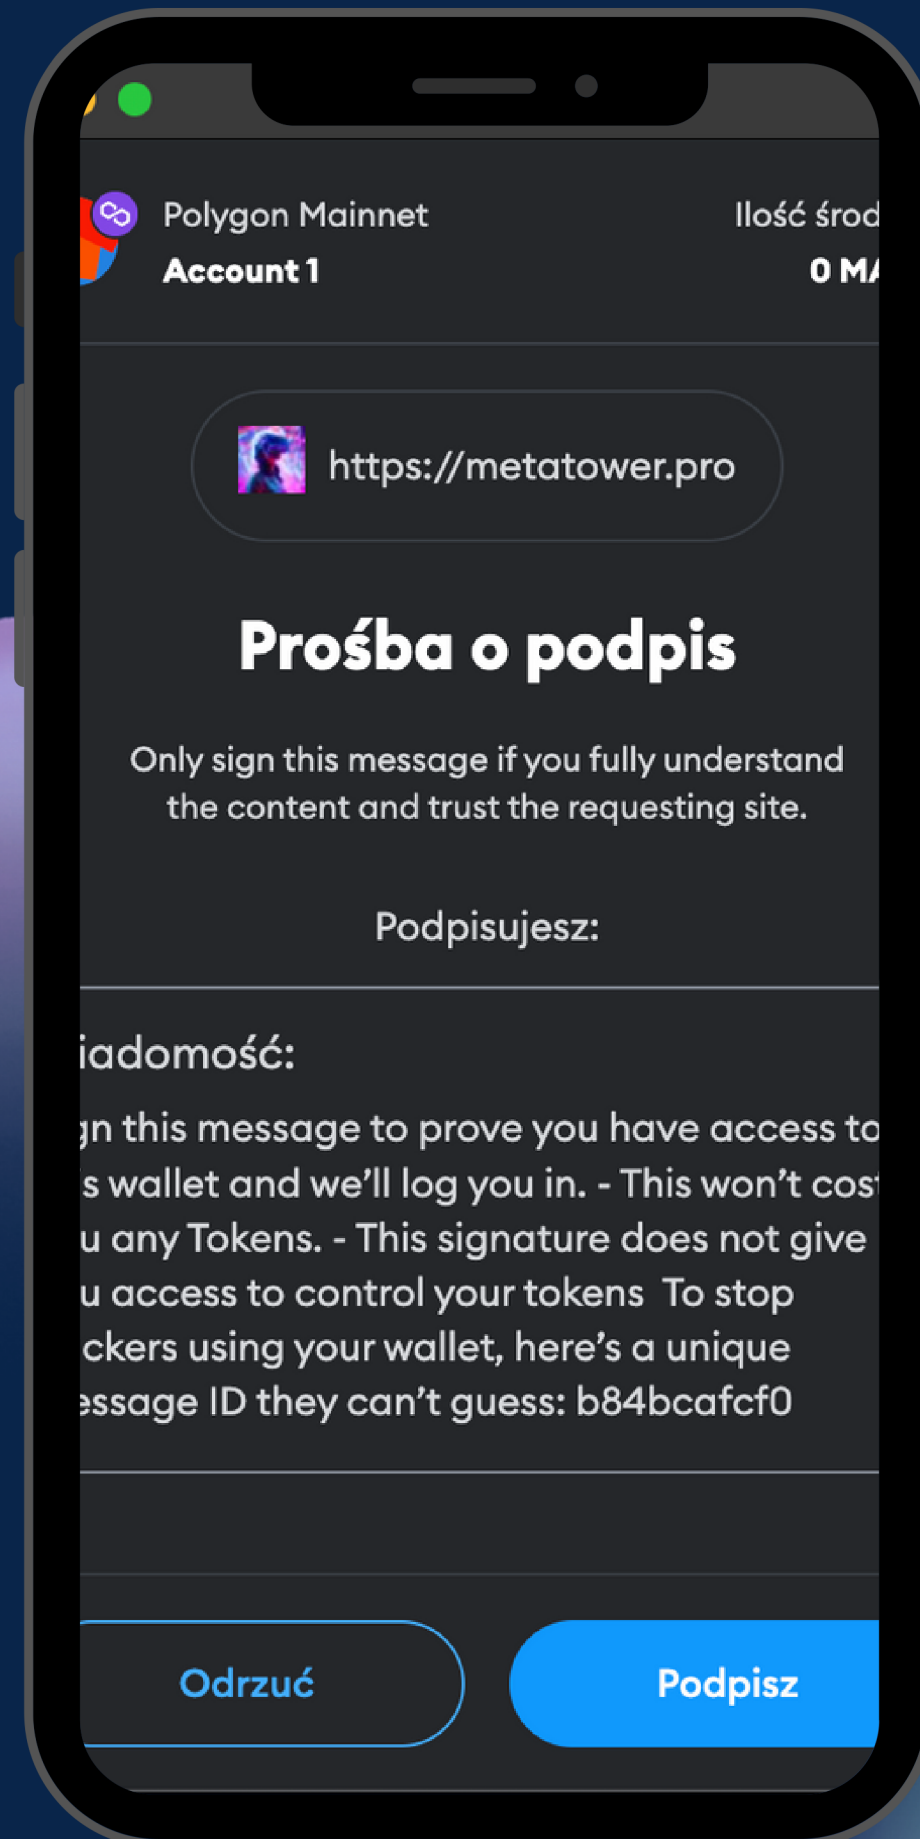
Polygon Mainnet
Account 1

Ilość środ
0 MA

https://metatower.pro

Prośba o podpis

Only sign this message if you fully understand the content and trust the requesting site.

Podpisujesz:

iadomość:

gn this message to prove you have access to s wallet and we'll log you in. - This won't cost u any Tokens. - This signature does not give u access to control your tokens To stop ckers using your wallet, here's a unique essage ID they can't guess: b84bcafcf0

Odrzuć

Podpisz